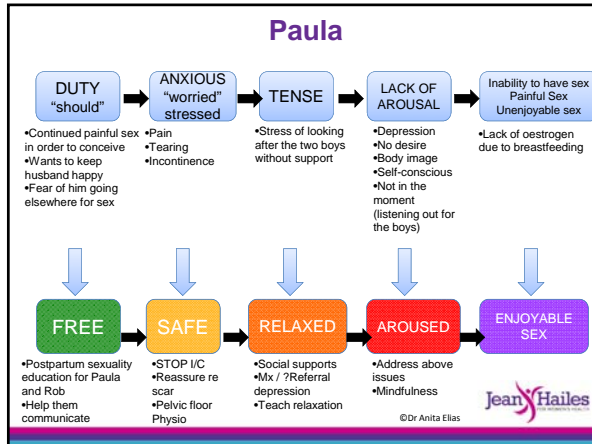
Paula

DUTY "should"

•Continued painful sex in order to conceive
•Wants to keep husband happy
•Fear of him going elsewhere for sex

ANXIOUS "worried" stressed

•Pain
•Tearing
•Incontinence

TENSE

•Stress of looking after the two boys without support

LACK OF AROUSAL

•Depression
•No desire
•Body image
•Self-conscious
•Not in the moment (listening out for the boys)

Inability to have sex
Painful Sex
Unenjoyable sex

•Lack of oestrogen due to breastfeeding

FREE

•Postpartum sexuality education for Paula and Rob
•Help them communicate

SAFE

•STOP I/C
•Reassure re scar
•Pelvic floor Physio

RELAXED

•Social supports
•Mx / ?Referral depression
•Teach relaxation

AROUSED

•Address above issues
•Mindfulness

ENJOYABLE SEX

©Dr Anita Elias

Jean Hailes FOR WOMEN'S HEALTH